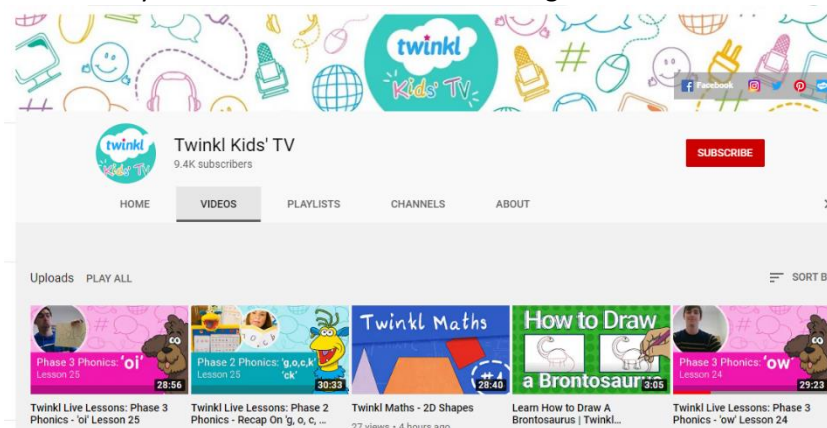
twinkl
Kids' TV

Facebook

twinkl Kids' TV

Twinkl Kids' TV
9.4K subscribers

SUBSCRIBE

HOME
VIDEOS
PLAYLISTS
CHANNELS
ABOUT

Uploads PLAY ALL

SORT B

Phase 3 Phonics: 'oi'
Lesson 25
28:56
Twinkl Live Lessons: Phase 3 Phonics - 'oi' Lesson 25

Phase 2 Phonics: 'g,o,c,k' 'ck'
Lesson 25
30:33
Twinkl Live Lessons: Phase 2 Phonics - Recap On 'g, o, c, ...

Twinkl Maths
28:40
Twinkl Maths - 2D Shapes
27 views • 4 hours ago

How to Draw a Brontosaurus
3:05
Learn How to Draw A Brontosaurus | Twinkl...

Phase 3 Phonics: 'ow'
Lesson 24
29:23
Twinkl Live Lessons: Phase 3 Phonics - 'ow' Lesson 24